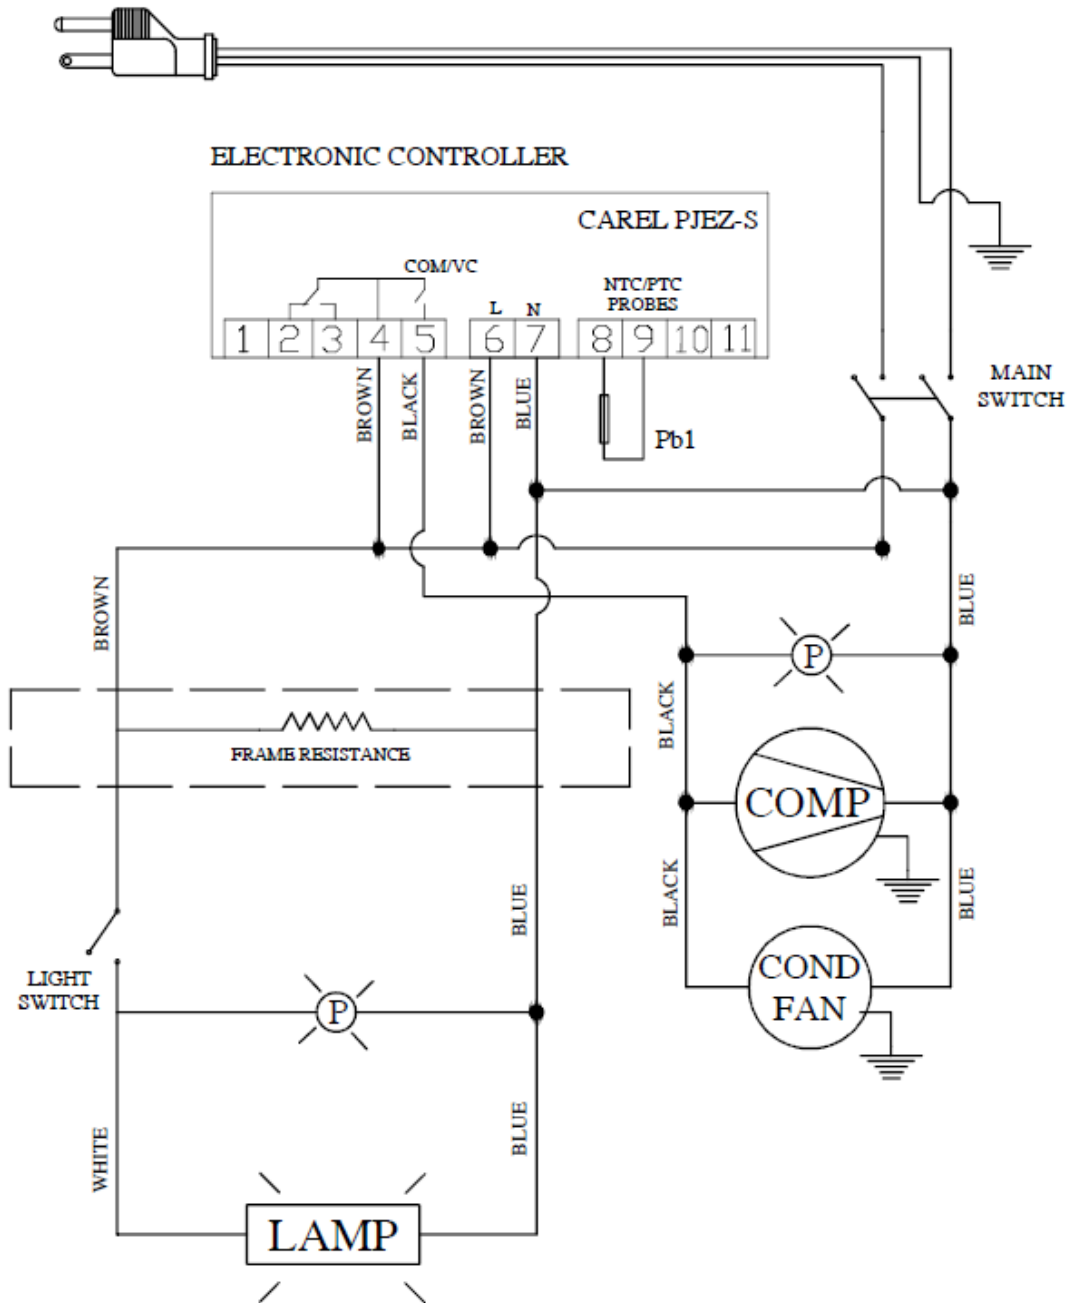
ELECTRONIC CONTROLLER

CAREL PJEZ-S

COM/VC

L N

NTC/PTC PROBES

1 2 3 4 5 6 7 8 9 10 11

BROWN BLACK BROWN BLUE

Pb1

MAIN SWITCH

BROWN

BLUE

P

BLACK

FRAME RESISTANCE

COMP

BLACK

BLUE

BLUE

COND FAN

LIGHT SWITCH

P

WHITE

BLUE

LAMP